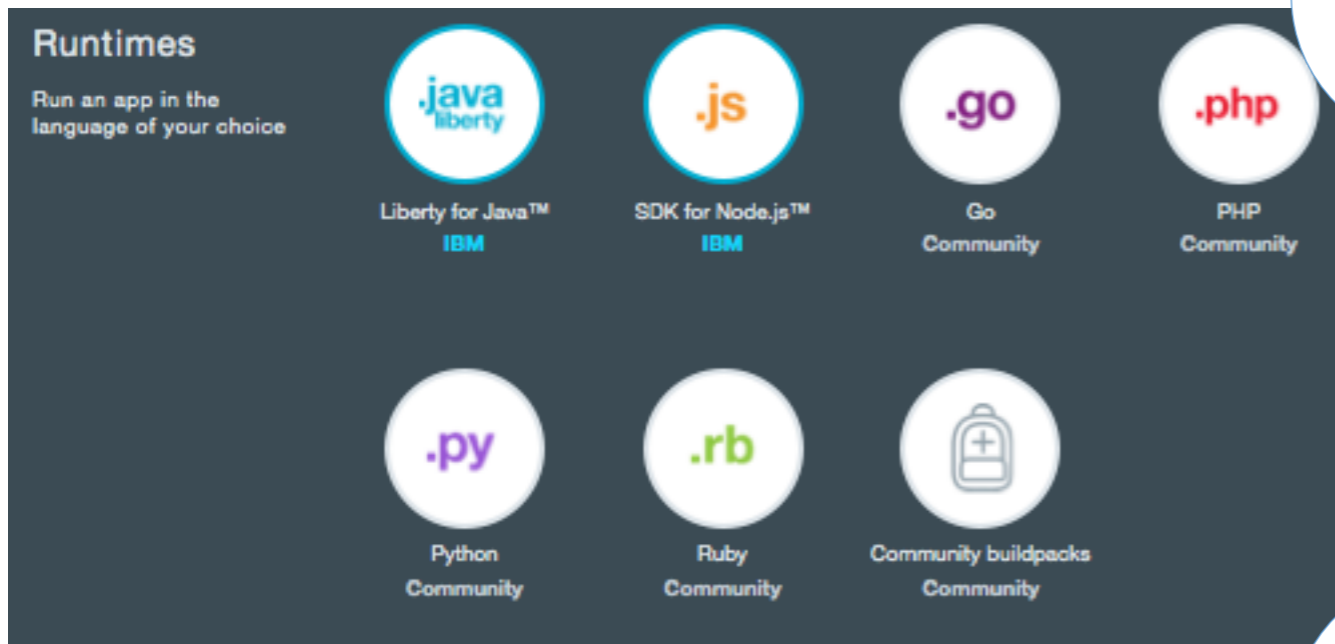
Runtimes

Run an app in the language of your choice

.java liberty

Liberty for Java™
IBM

.js

SDK for Node.js™
IBM

.go

Go
Community

.php

PHP
Community

.py

Python
Community

.rb

Ruby
Community

Community buildpacks
Community